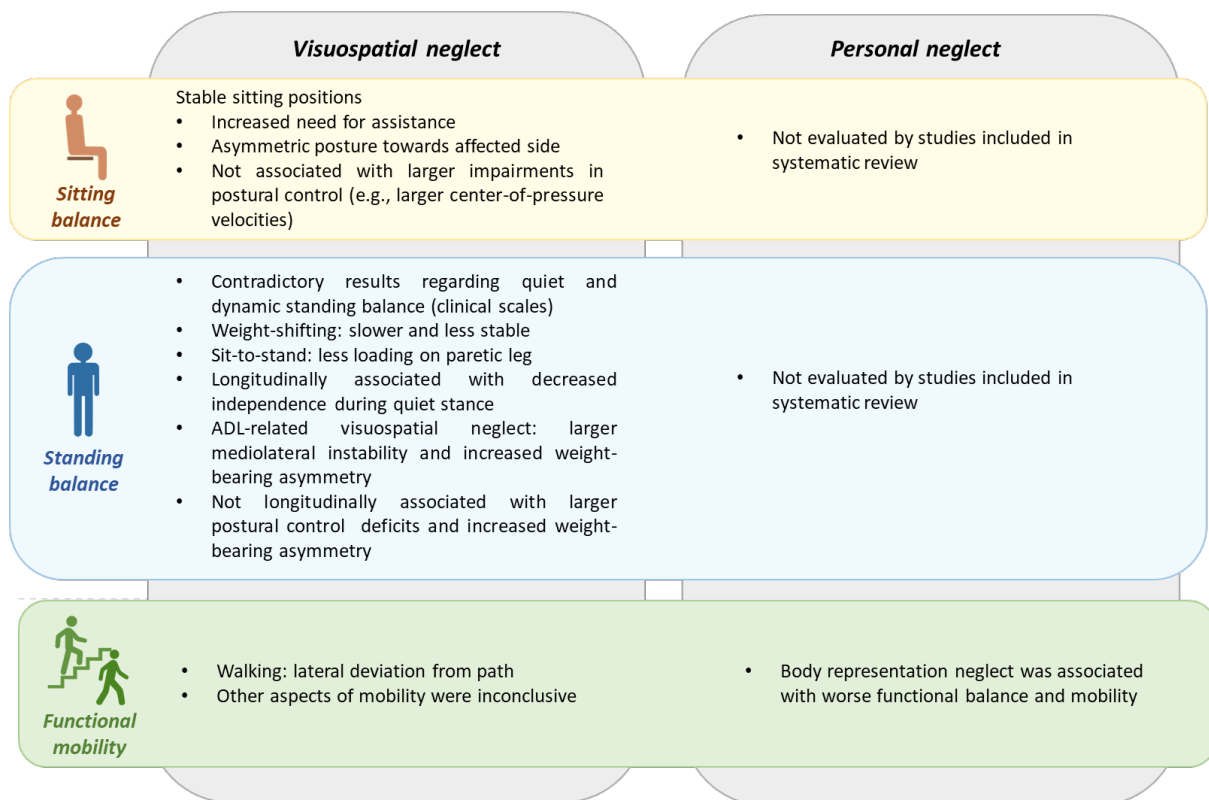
Visuospatial neglect

Personal neglect

Sitting balance

Stable sitting positions
- Increased need for assistance
- Asymmetric posture towards affected side
- Not associated with larger impairments in postural control (e.g., larger center-of-pressure velocities)

- Not evaluated by studies included in systematic review

Standing balance

- Contradictory results regarding quiet and dynamic standing balance (clinical scales)
- Weight-shifting: slower and less stable
- Sit-to-stand: less loading on paretic leg
- Longitudinally associated with decreased independence during quiet stance
- ADL-related visuospatial neglect: larger mediolateral instability and increased weight-bearing asymmetry
- Not longitudinally associated with larger postural control deficits and increased weight-bearing asymmetry

- Not evaluated by studies included in systematic review

Functional mobility

- Walking: lateral deviation from path
- Other aspects of mobility were inconclusive

- Body representation neglect was associated with worse functional balance and mobility